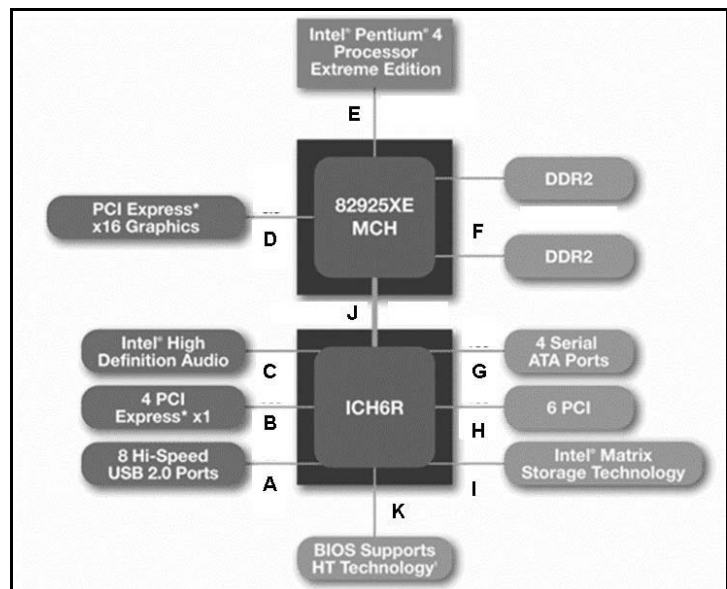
Intel® Pentium® 4 Processor Extreme Edition

E

82925XE MCH

DDR2

PCI Express* x16 Graphics

D

F

DDR2

J

Intel® High Definition Audio

C

ICH6R

4 Serial ATA Ports

G

4 PCI Express* x1

B

6 PCI

H

8 Hi-Speed USB 2.0 Ports

A

Intel® Matrix Storage Technology

I

K

BIOS Supports HT Technology†